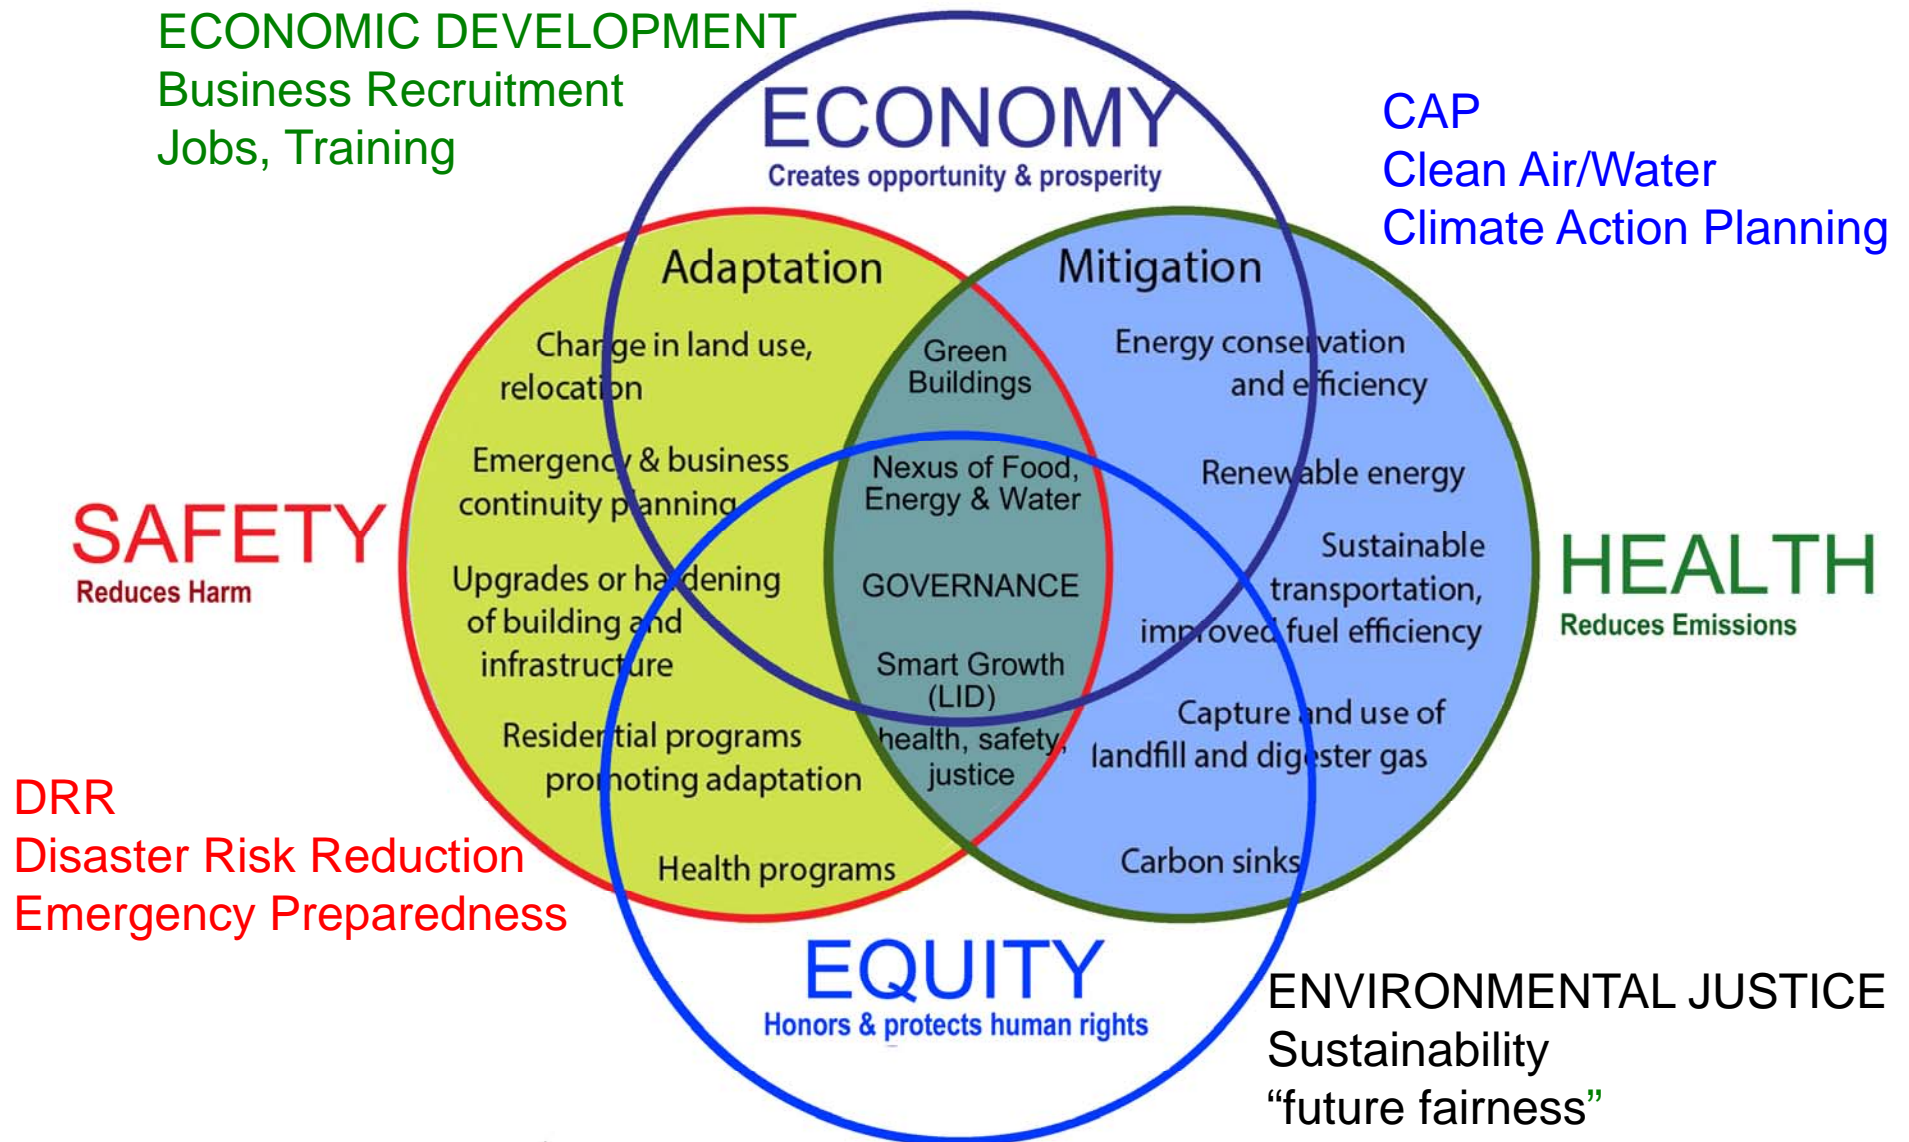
ECONOMIC DEVELOPMENT
Business Recruitment
Jobs, Training

ECONOMY
Creates opportunity & prosperity

CAP
Clean Air/Water
Climate Action Planning

Adaptation

Mitigation

Change in land use, relocation

Green Buildings

Energy conservation and efficiency

Emergency & business continuity planning

Nexus of Food, Energy & Water

Renewable energy

SAFETY
Reduces Harm

Upgrades or hardening of building and infrastructure

GOVERNANCE

Sustainable transportation, improved fuel efficiency

HEALTH
Reduces Emissions

Smart Growth (LID)

Residential programs promoting adaptation

health, safety, justice

Capture and use of landfill and digester gas

DRR
Disaster Risk Reduction
Emergency Preparedness

Health programs

Carbon sinks

EQUITY
Honors & protects human rights

ENVIRONMENTAL JUSTICE
Sustainability
“future fairness”